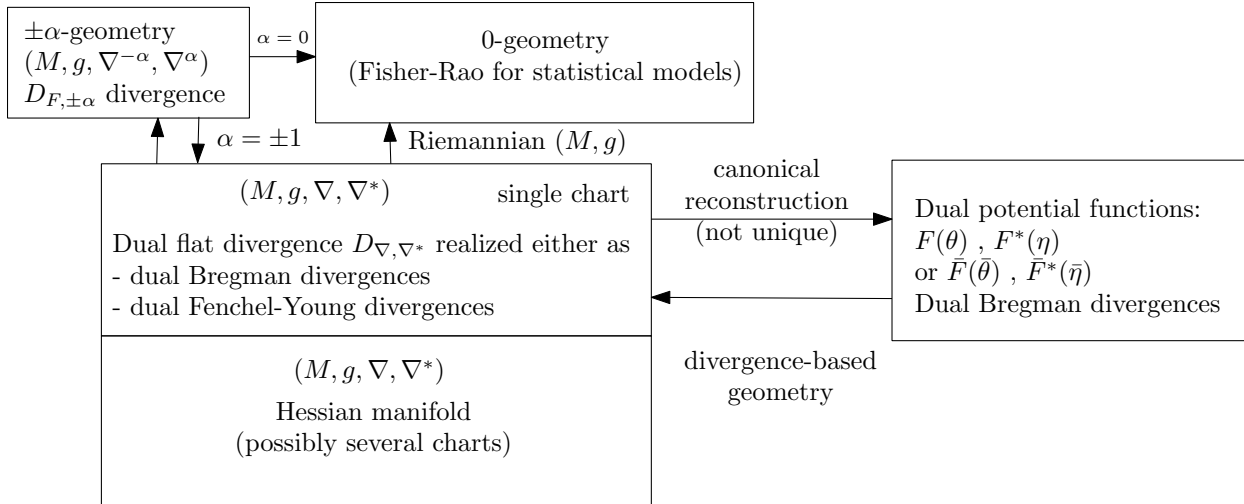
$\pm\alpha$-geometry
$(M, g, \nabla^{-\alpha}, \nabla^{\alpha})$
$D_{F,\pm\alpha}$ divergence

$\alpha = 0$

0-geometry
(Fisher-Rao for statistical models)

$\alpha = \pm 1$

Riemannian $(M, g)$

$(M, g, \nabla, \nabla^*)$ single chart

Dual flat divergence $D_{\nabla,\nabla^*}$ realized either as
- dual Bregman divergences
- dual Fenchel-Young divergences

canonical reconstruction (not unique)

Dual potential functions:
$F(\theta)$ , $F^*(\eta)$
or $\bar{F}(\bar{\theta})$ , $\bar{F}^*(\bar{\eta})$
Dual Bregman divergences

divergence-based geometry

$(M, g, \nabla, \nabla^*)$
Hessian manifold
(possibly several charts)